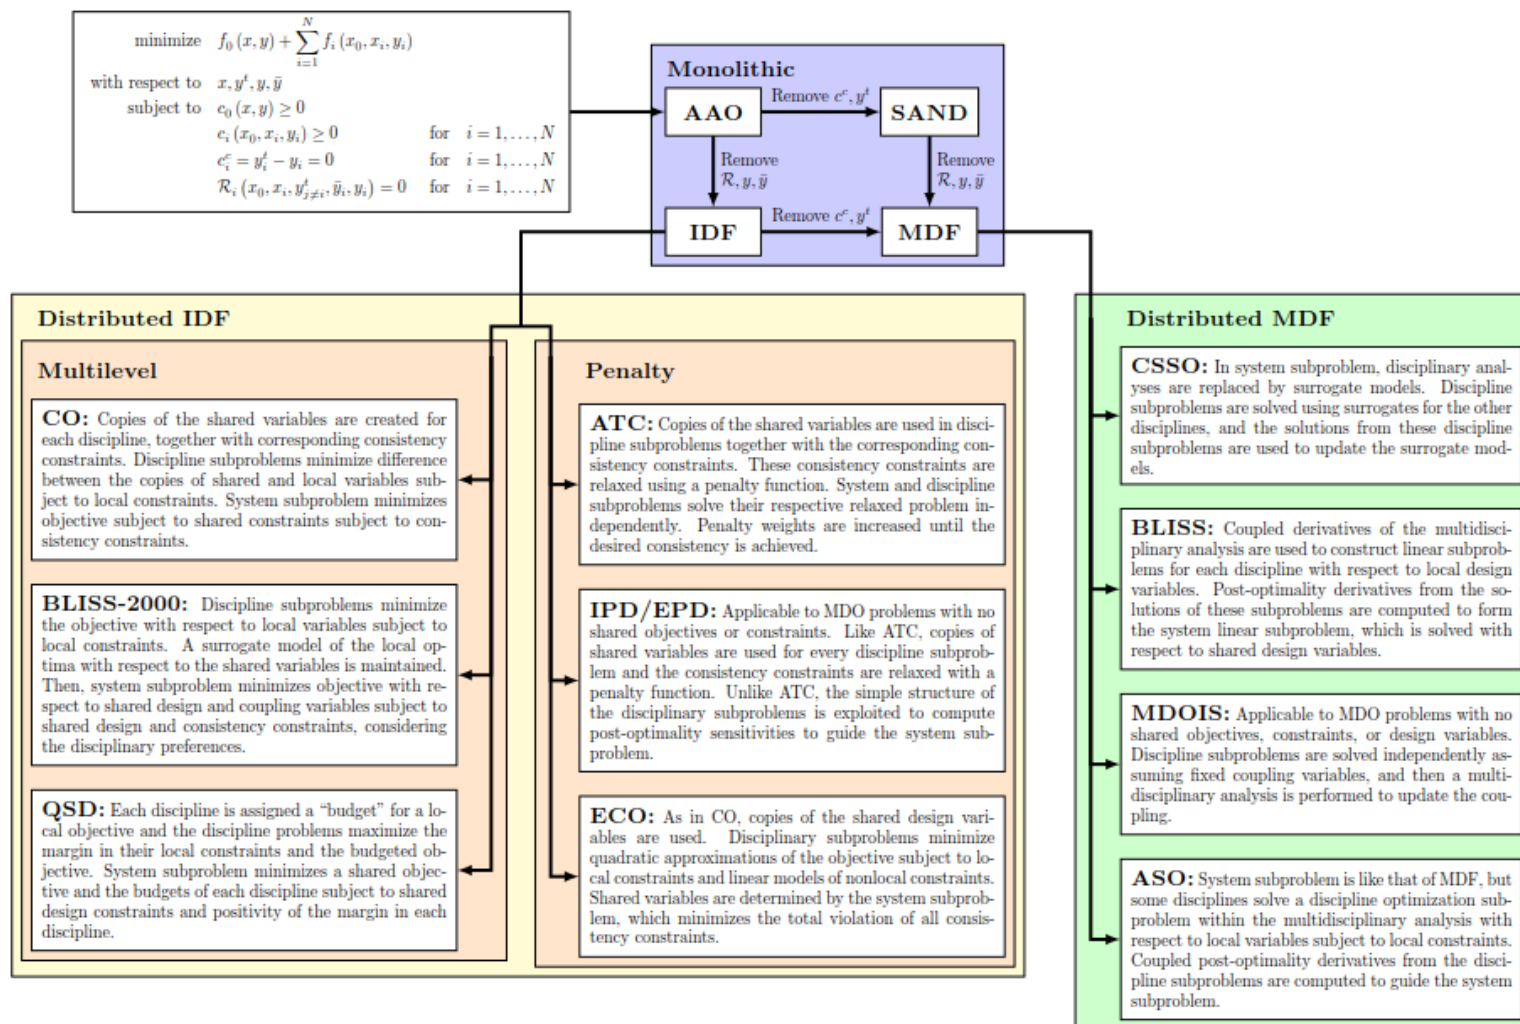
minimize $f_0(x,y) + \sum_{i=1}^{N} f_i(x_0, x_i, y_i)$
with respect to $x, y^t, y, \bar{y}$
subject to $c_0(x,y) \geq 0$
$c_i(x_0, x_i, y_i) \geq 0$ for $i = 1, \ldots, N$
$c_i^c = y_i^t - y_i = 0$ for $i = 1, \ldots, N$
$\mathcal{R}_i(x_0, x_i, y_{j \neq i}^t, \bar{y}_i, y_i) = 0$ for $i = 1, \ldots, N$

Monolithic

AAO

Remove $c^c, y^t$

SAND

Remove $\mathcal{R}, y, \bar{y}$

Remove $\mathcal{R}, y, \bar{y}$

IDF

Remove $c^c, y^t$

MDF

Distributed IDF

Multilevel

CO: Copies of the shared variables are created for each discipline, together with corresponding consistency constraints. Discipline subproblems minimize difference between the copies of shared and local variables subject to local constraints. System subproblem minimizes objective subject to shared constraints subject to consistency constraints.

BLISS-2000: Discipline subproblems minimize the objective with respect to local variables subject to local constraints. A surrogate model of the local optima with respect to the shared variables is maintained. Then, system subproblem minimizes objective with respect to shared design and coupling variables subject to shared design and consistency constraints, considering the disciplinary preferences.

QSD: Each discipline is assigned a "budget" for a local objective and the discipline problems maximize the margin in their local constraints and the budgeted objective. System subproblem minimizes a shared objective and the budgets of each discipline subject to shared design constraints and positivity of the margin in each discipline.

Penalty

ATC: Copies of the shared variables are used in discipline subproblems together with the corresponding consistency constraints. These consistency constraints are relaxed using a penalty function. System and discipline subproblems solve their respective relaxed problem independently. Penalty weights are increased until the desired consistency is achieved.

IPD/EPD: Applicable to MDO problems with no shared objectives or constraints. Like ATC, copies of shared variables are used for every discipline subproblem and the consistency constraints are relaxed with a penalty function. Unlike ATC, the simple structure of the disciplinary subproblems is exploited to compute post-optimality sensitivities to guide the system subproblem.

ECO: As in CO, copies of the shared design variables are used. Disciplinary subproblems minimize quadratic approximations of the objective subject to local constraints and linear models of nonlocal constraints. Shared variables are determined by the system subproblem, which minimizes the total violation of all consistency constraints.

Distributed MDF

CSSO: In system subproblem, disciplinary analyses are replaced by surrogate models. Discipline subproblems are solved using surrogates for the other disciplines, and the solutions from these discipline subproblems are used to update the surrogate models.

BLISS: Coupled derivatives of the multidisciplinary analysis are used to construct linear subproblems for each discipline with respect to local design variables. Post-optimality derivatives from the solutions of these subproblems are computed to form the system linear subproblem, which is solved with respect to shared design variables.

MDOIS: Applicable to MDO problems with no shared objectives, constraints, or design variables. Discipline subproblems are solved independently assuming fixed coupling variables, and then a multidisciplinary analysis is performed to update the coupling.

ASO: System subproblem is like that of MDF, but some disciplines solve a discipline optimization subproblem within the multidisciplinary analysis with respect to local variables subject to local constraints. Coupled post-optimality derivatives from the discipline subproblems are computed to guide the system subproblem.